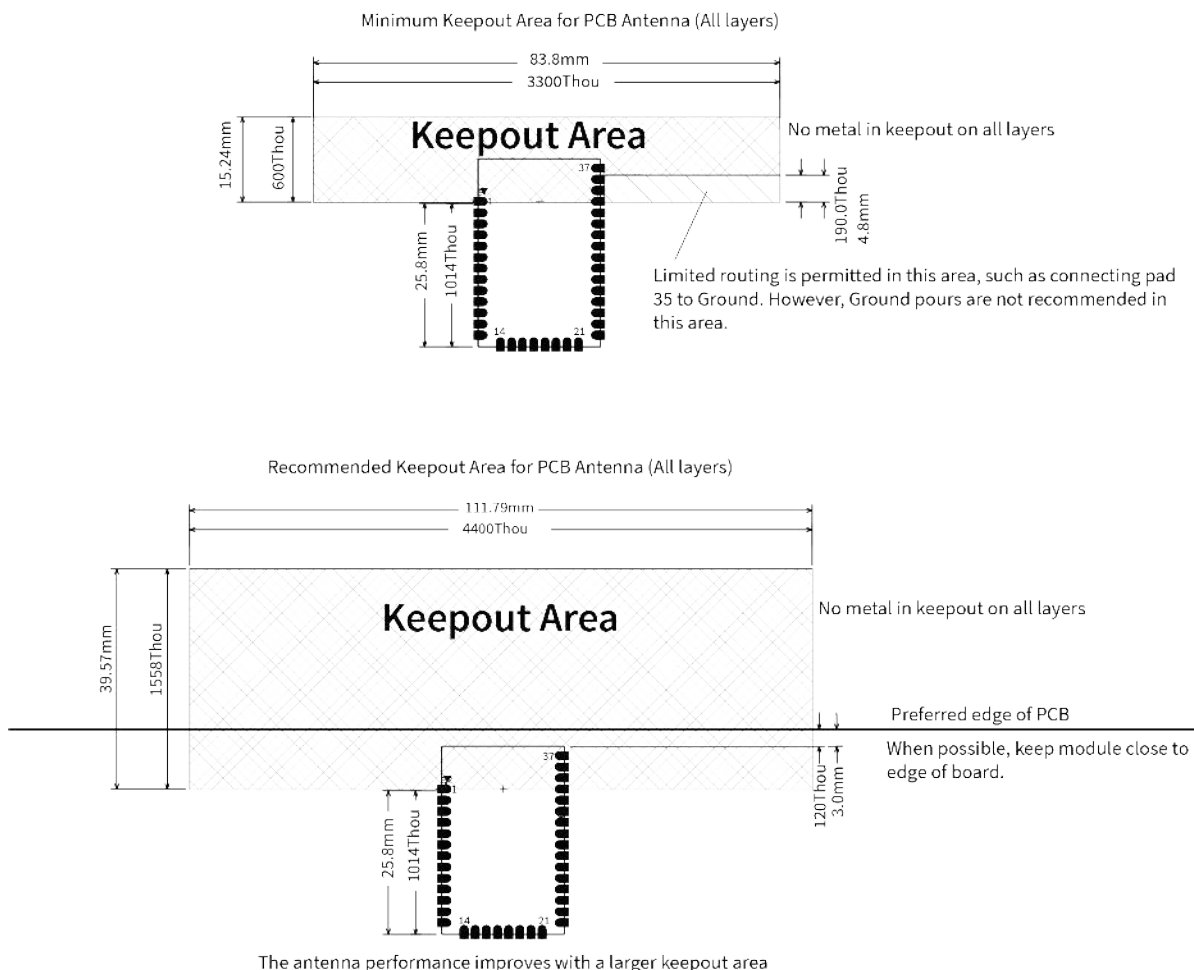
Minimum Keepout Area for PCB Antenna (All layers)

83.8mm
3300Thou

15.24mm
600Thou

Keepout Area

No metal in keepout on all layers

37
1
190.0Thou
4.8mm

25.8mm
1014Thou

14
21

Limited routing is permitted in this area, such as connecting pad 35 to Ground. However, Ground pours are not recommended in this area.

Recommended Keepout Area for PCB Antenna (All layers)

111.79mm
4400Thou

39.57mm
1558Thou

Keepout Area

No metal in keepout on all layers

Preferred edge of PCB

When possible, keep module close to edge of board.

37
1
120Thou
3.0mm

25.8mm
1014Thou

14
21

The antenna performance improves with a larger keepout area